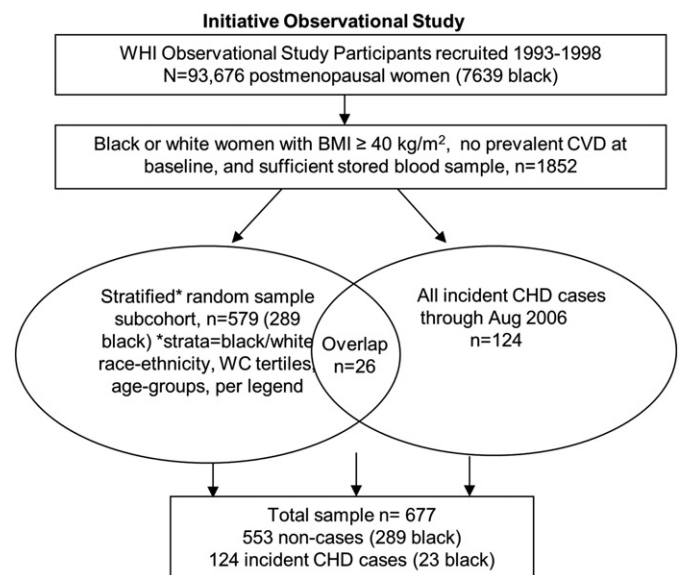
Initiative Observational Study

WHI Observational Study Participants recruited 1993-1998
N=93,676 postmenopausal women (7639 black)

Black or white women with BMI ≥ 40 kg/m$^2$, no prevalent CVD at baseline, and sufficient stored blood sample, n=1852

Stratified* random sample subcohort, n=579 (289 black) *strata=black/white race-ethnicity, WC tertiles, age-groups, per legend

Overlap
n=26

All incident CHD cases through Aug 2006
n=124

Total sample n= 677
553 non-cases (289 black)
124 incident CHD cases (23 black)